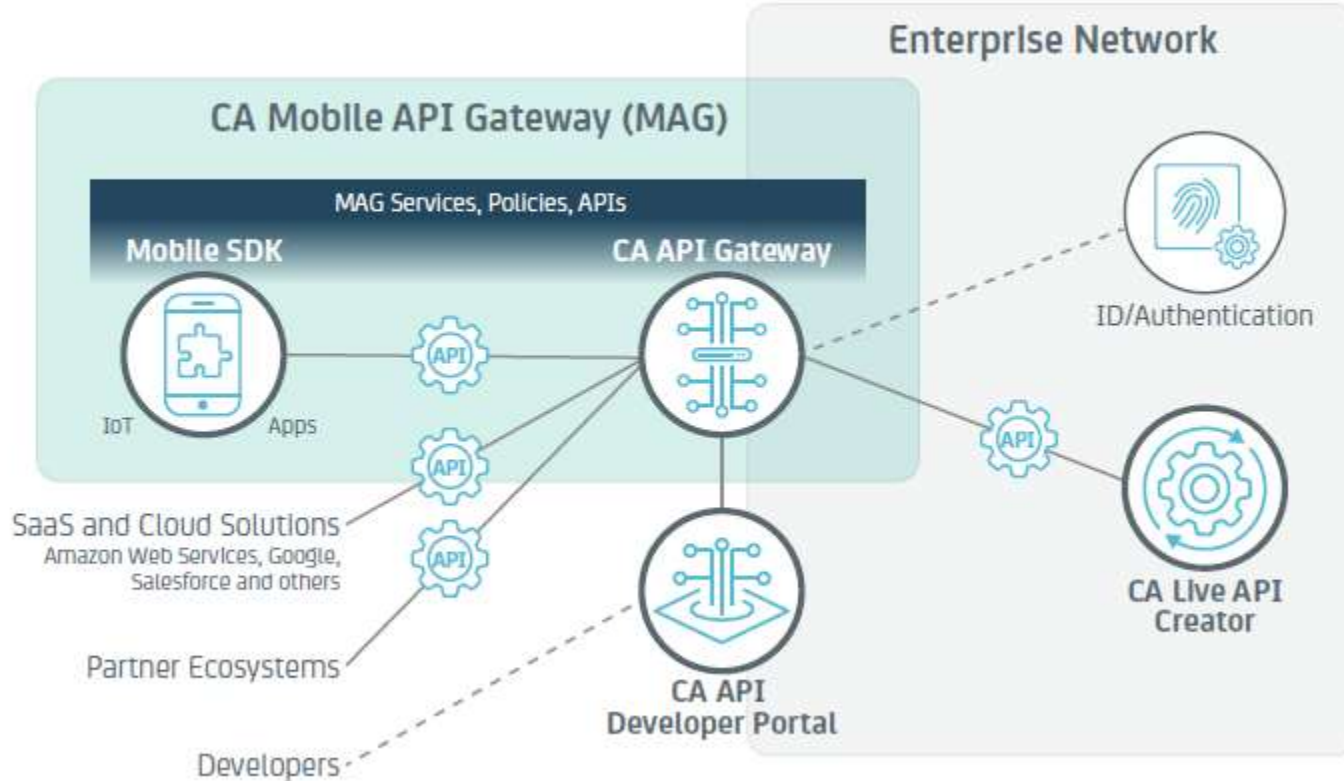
Enterprise Network

CA Mobile API Gateway (MAG)

MAG Services, Policies, APIs

Mobile SDK

CA API Gateway

IoT

Apps

API

API

API

API

ID/Authentication

SaaS and Cloud Solutions
Amazon Web Services, Google, Salesforce and others

Partner Ecosystems

Developers

CA API Developer Portal

CA Live API Creator